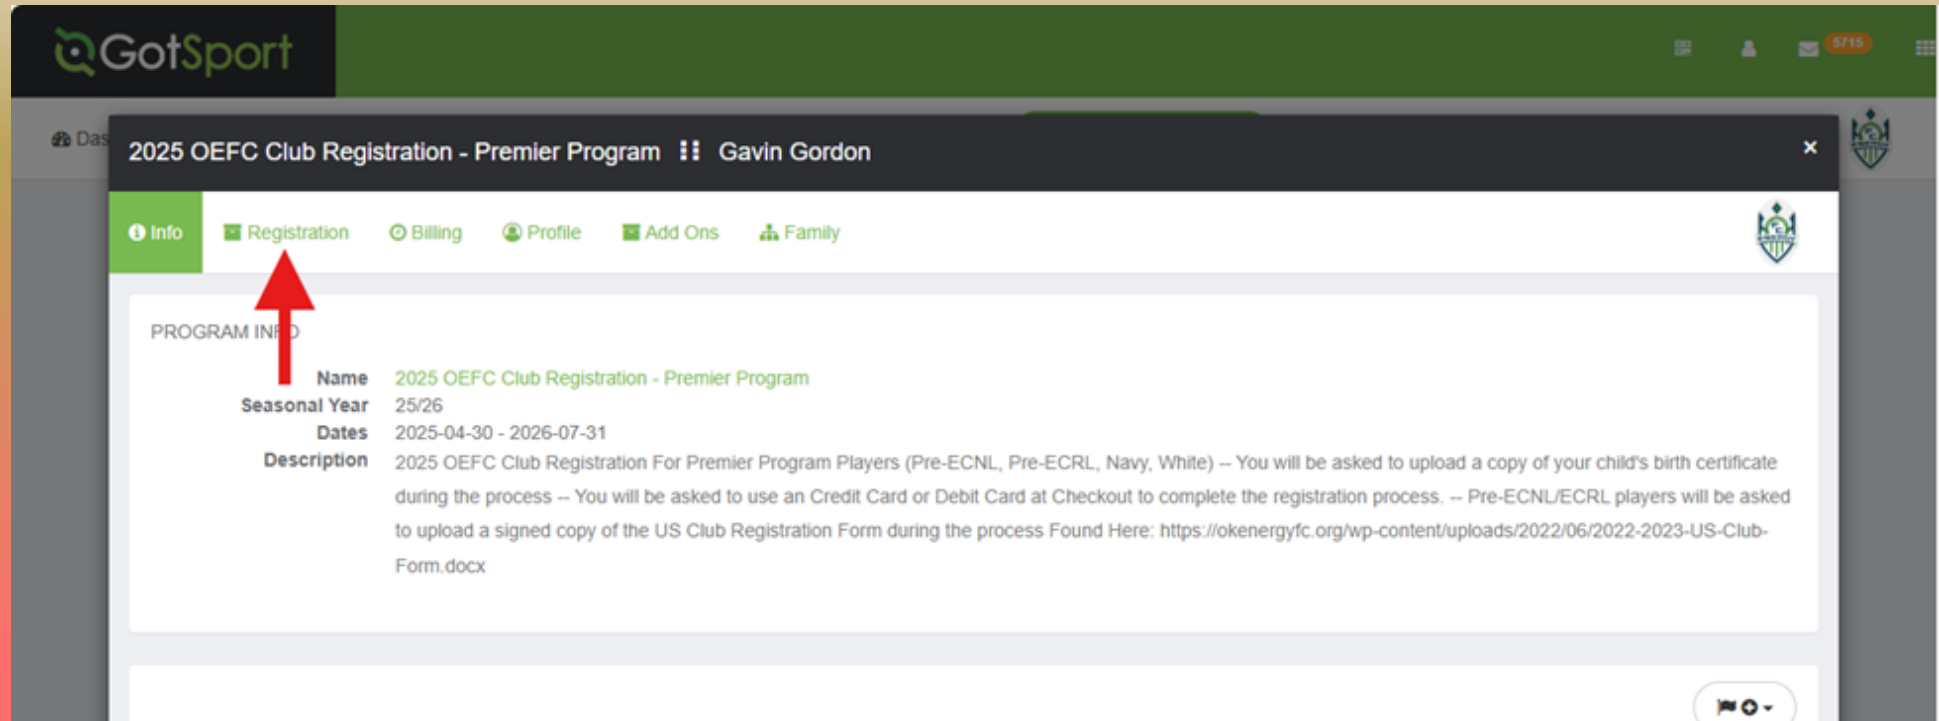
GotSport

5715

Das

2025 OEFC Club Registration - Premier Program :: Gavin Gordon

×

Info Registration Billing Profile Add Ons Family

PROGRAM INFO

Name 2025 OEFC Club Registration - Premier Program
Seasonal Year 25/26
Dates 2025-04-30 - 2026-07-31
Description 2025 OEFC Club Registration For Premier Program Players (Pre-ECNL, Pre-ECRL, Navy, White) -- You will be asked to upload a copy of your child's birth certificate during the process -- You will be asked to use an Credit Card or Debit Card at Checkout to complete the registration process. -- Pre-ECNL/ECRL players will be asked to upload a signed copy of the US Club Registration Form during the process Found Here: https://okenergyfc.org/wp-content/uploads/2022/06/2022-2023-US-Club-Form.docx